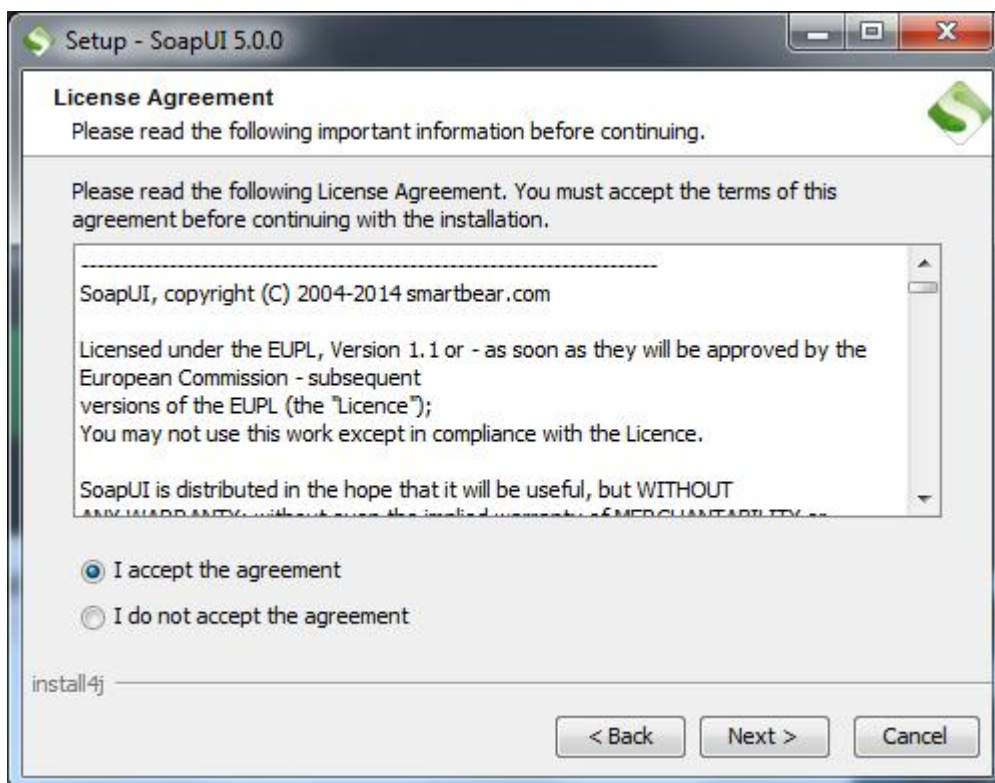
Setup - SoapUI 5.0.0

License Agreement
Please read the following important information before continuing.

Please read the following License Agreement. You must accept the terms of this agreement before continuing with the installation.

------------------------------------------------------------------------
SoapUI, copyright (C) 2004-2014 smartbear.com

Licensed under the EUPL, Version 1.1 or - as soon as they will be approved by the European Commission - subsequent
versions of the EUPL (the "Licence");
You may not use this work except in compliance with the Licence.

SoapUI is distributed in the hope that it will be useful, but WITHOUT
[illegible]

I accept the agreement

I do not accept the agreement

install4j

< Back Next > Cancel